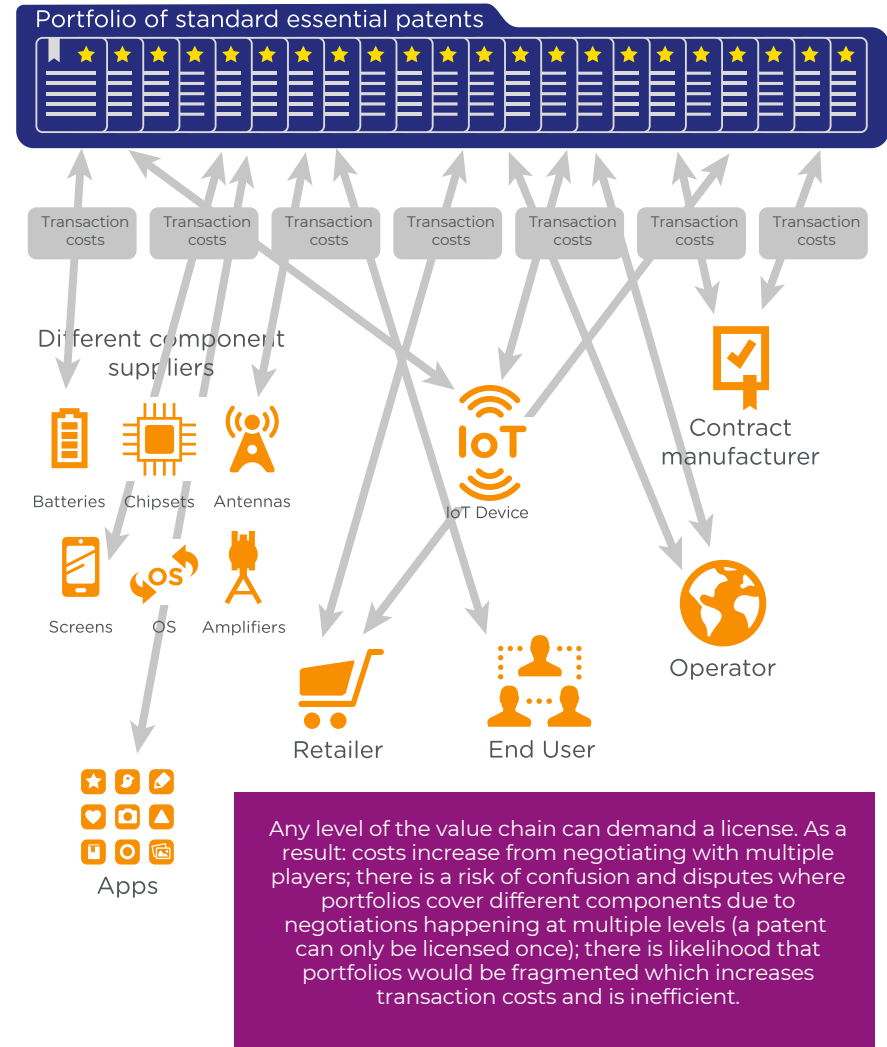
Portfolio of standard essential patents

Transaction costs

Transaction costs

Transaction costs

Transaction costs

Transaction costs

Transaction costs

Transaction costs

Different component suppliers

Batteries

Chipsets

Antennas

IoT

IoT Device

Contract manufacturer

Screens

OS

OS

Amplifiers

Retailer

End User

Operator

Apps

Any level of the value chain can demand a license. As a result: costs increase from negotiating with multiple players; there is a risk of confusion and disputes where portfolios cover different components due to negotiations happening at multiple levels (a patent can only be licensed once); there is likelihood that portfolios would be fragmented which increases transaction costs and is inefficient.